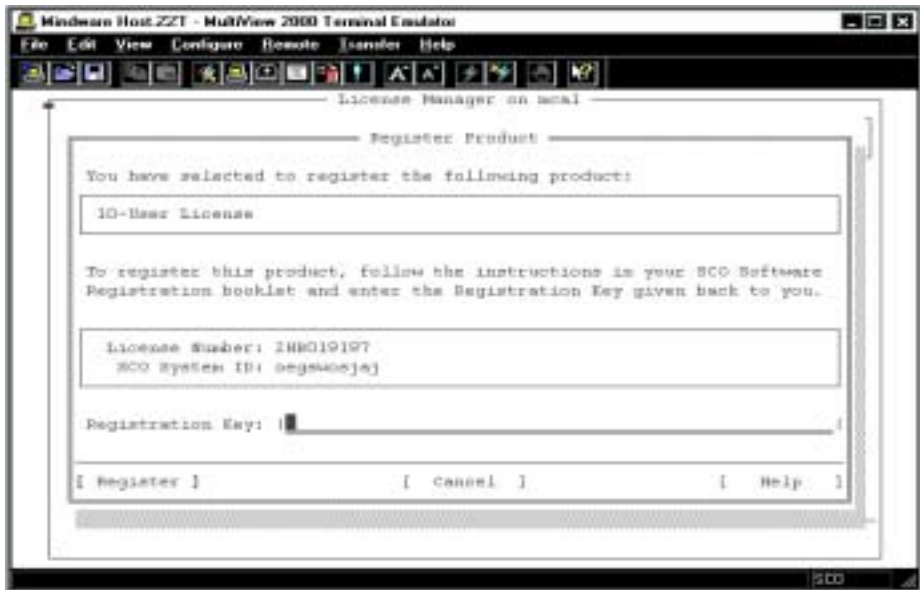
Mindware Host.ZZT - MultiView 2000 Terminal Emulator

File Edit View Configure Remote Transfer Help

License Manager on mcal

Register Product

You have selected to register the following product:

10-User License

To register this product, follow the instructions in your SCO Software Registration booklet and enter the Registration Key given back to you.

License Number: 2HH019197
SCO System ID: oegmwosjaj

Registration Key:

[ Register ] [ Cancel ] [ Help ]

SCO